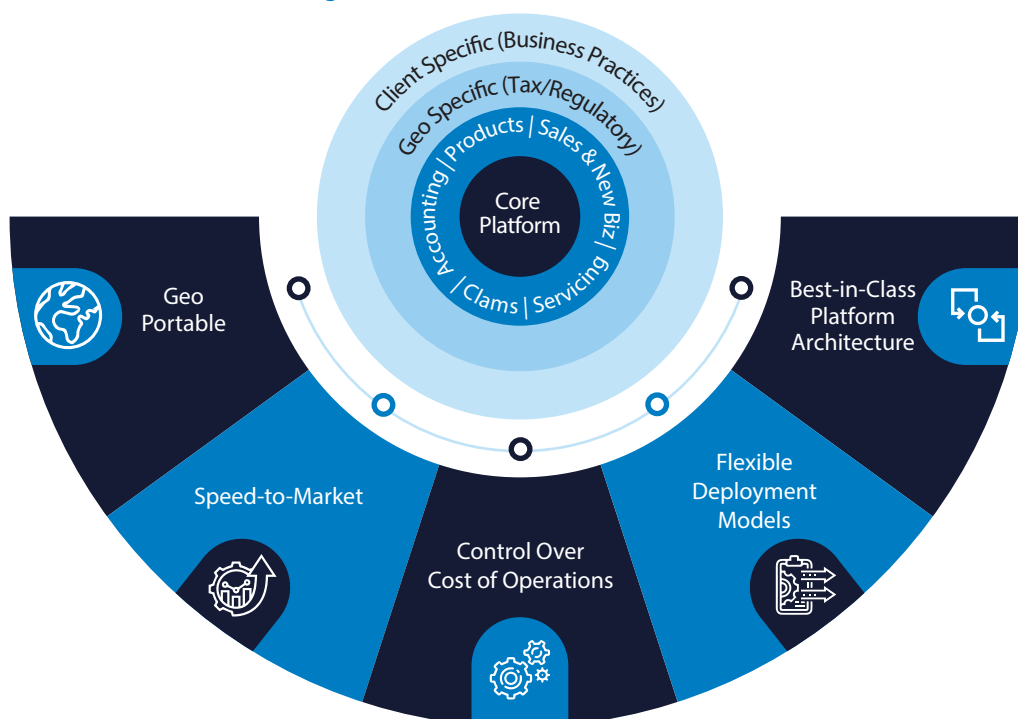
Client Specific (Business Practices)

Geo Specific (Tax/Regulatory)

Accounting | Products | Sales & New Biz | Servicing | Clams |

Core Platform

Geo Portable

Best-in-Class Platform Architecture

Speed-to-Market

Flexible Deployment Models

Control Over Cost of Operations